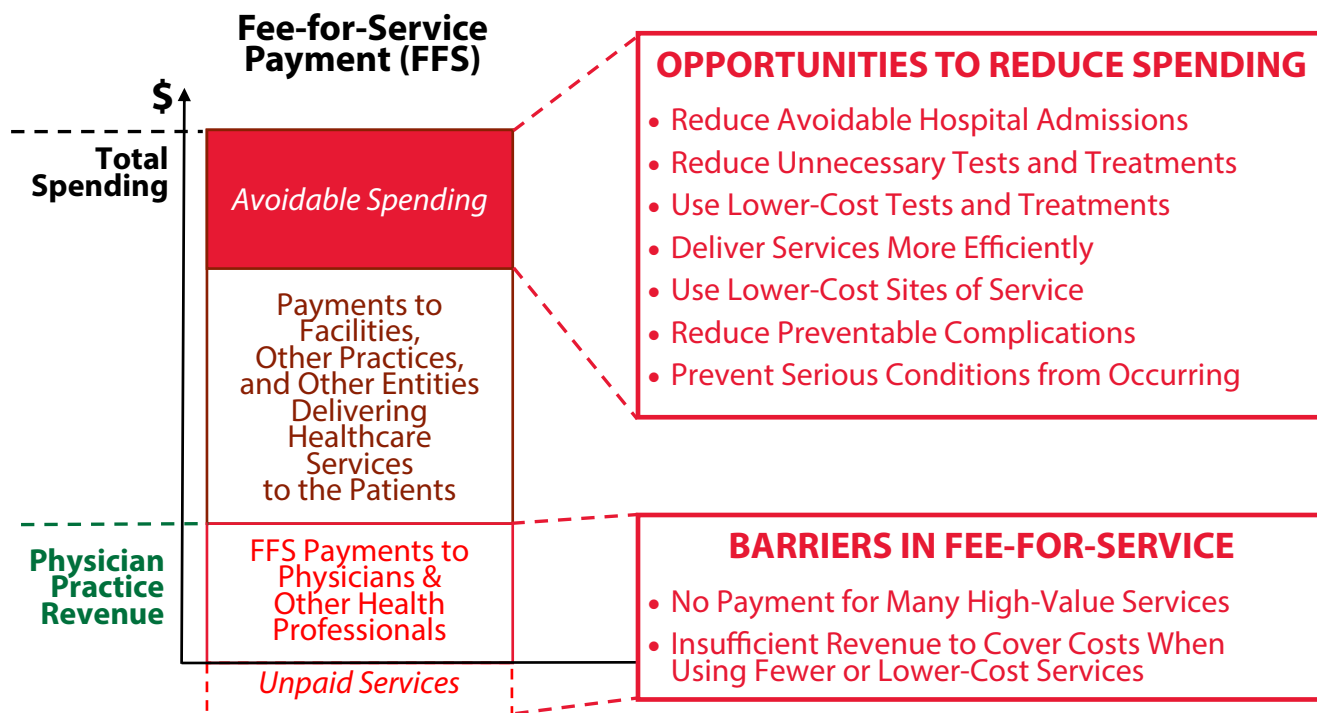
Fee-for-Service Payment (FFS)

$

Total Spending

Avoidable Spending

Payments to Facilities, Other Practices, and Other Entities Delivering Healthcare Services to the Patients

Physician Practice Revenue

FFS Payments to Physicians & Other Health Professionals

Unpaid Services

OPPORTUNITIES TO REDUCE SPENDING

• Reduce Avoidable Hospital Admissions
• Reduce Unnecessary Tests and Treatments
• Use Lower-Cost Tests and Treatments
• Deliver Services More Efficiently
• Use Lower-Cost Sites of Service
• Reduce Preventable Complications
• Prevent Serious Conditions from Occurring

BARRIERS IN FEE-FOR-SERVICE

• No Payment for Many High-Value Services
• Insufficient Revenue to Cover Costs When Using Fewer or Lower-Cost Services